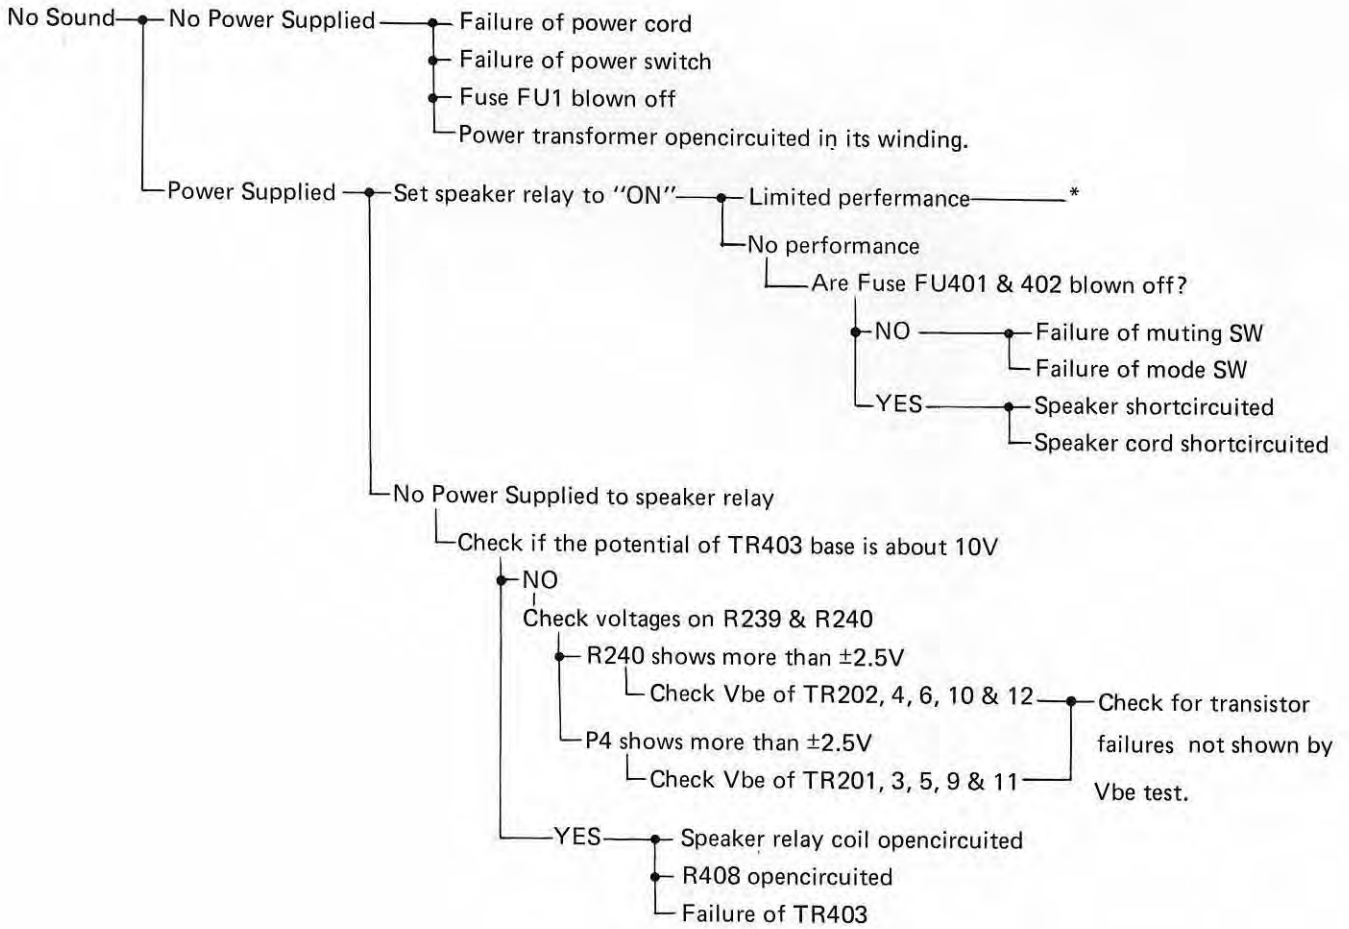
No Sound — No Power Supplied — Failure of power cord
Failure of power switch
Fuse FU1 blown off
Power transformer opencircuited in its winding.

Power Supplied — Set speaker relay to "ON" — Limited perfermance — *
No performance
Are Fuse FU401 & 402 blown off?
NO — Failure of muting SW
Failure of mode SW
YES — Speaker shortcircuited
Speaker cord shortcircuited

No Power Supplied to speaker relay
Check if the potential of TR403 base is about 10V
NO
Check voltages on R239 & R240
R240 shows more than ±2.5V
Check Vbe of TR202, 4, 6, 10 & 12 — Check for transistor failures not shown by Vbe test.
P4 shows more than ±2.5V
Check Vbe of TR201, 3, 5, 9 & 11
YES — Speaker relay coil opencircuited
R408 opencircuited
Failure of TR403